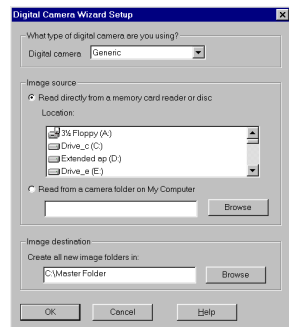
Digital Camera Wizard Setup

What type of digital camera are you using?
Digital camera: Generic

Image source
Read directly from a memory card reader or disc
Location:
3½ Floppy (A:)
Drive_c (C:)
Extended ap (D:)
Drive_e (E:)
Read from a camera folder on My Computer
Browse

Image destination
Create all new image folders in:
C:\Master Folder
Browse

OK Cancel Help